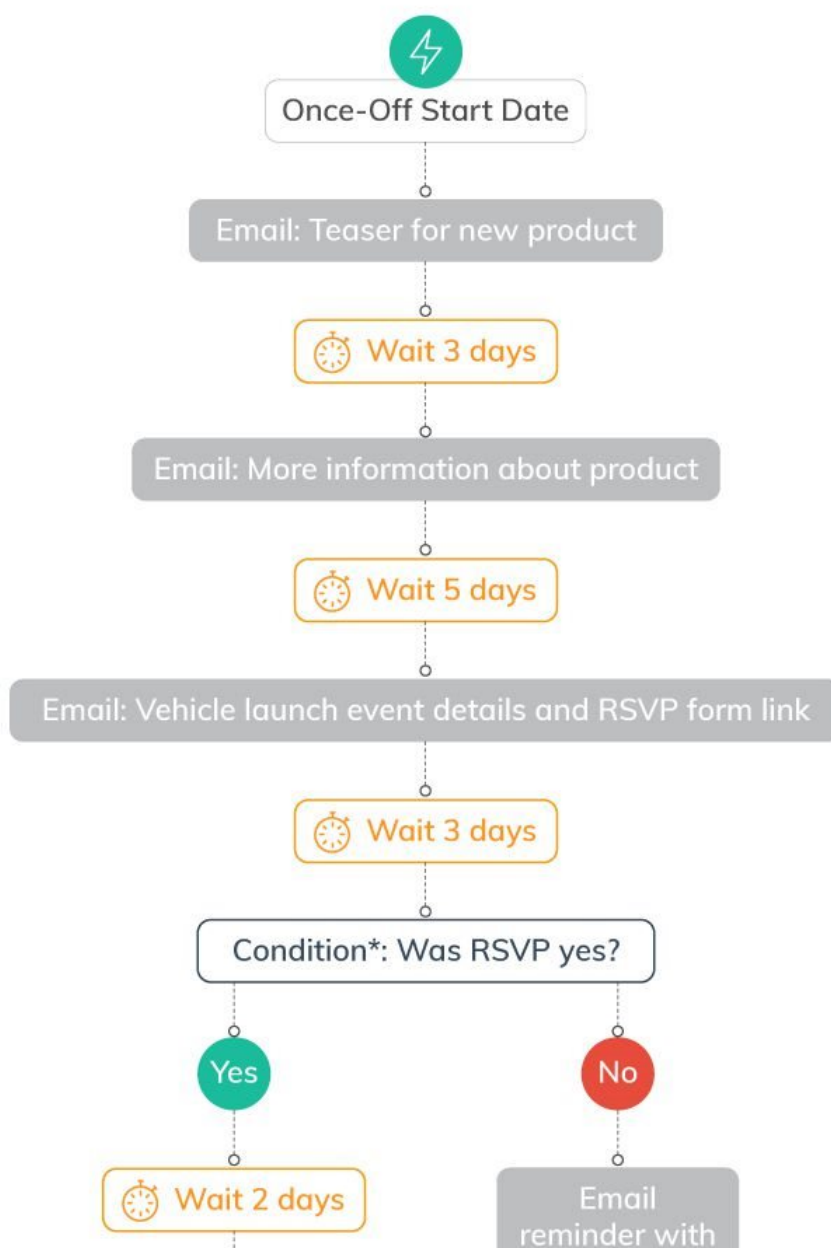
Once-Off Start Date

Email: Teaser for new product

Wait 3 days

Email: More information about product

Wait 5 days

Email: Vehicle launch event details and RSVP form link

Wait 3 days

Condition*: Was RSVP yes?

Yes

No

Wait 2 days

Email reminder with